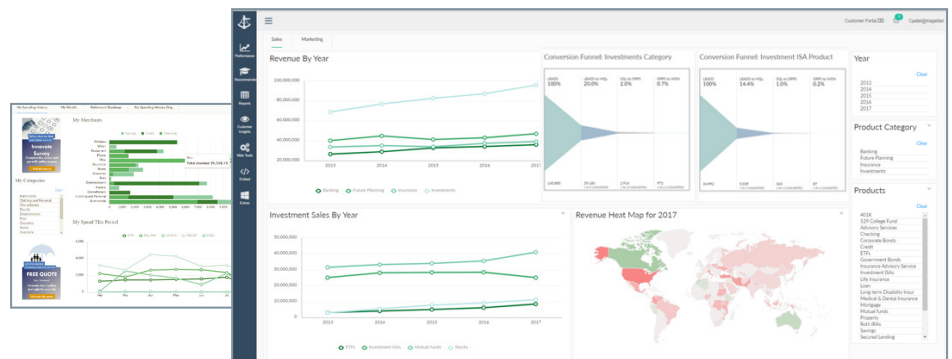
My Spending History   My Wealth   Retirement Roadmap   My Spending Money Blog

Innovate Survey

My Merchants

My Categories

My Spend This Period

FREE QUOTE

Customer Portal   Cpalen@magellan

Performance
Reports
Customer Insights
Web Tools
Embed
Extras

Sales   Marketing

Revenue By Year

100,000,000
80,000,000
60,000,000
40,000,000
20,000,000

2013   2014   2015   2016   2017

Banking   Future Planning   Insurance   Investments

Conversion Funnel: Investments Category

LEADS 100%   LEADS to MQL 20.0%   SQL to OPPS 2.0%   OPPS to WON 0.7%

Conversion Funnel: Investment ISA Product

LEADS 100%   LEADS to MQL 14.4%   SQL to OPPS 1.0%   OPPS to WON 0.2%

Year

Clear

2013
2014
2015
2016
2017

Product Category

Clear

Banking
Future Planning
Insurance
Investments

Products

Clear

401K
529 College Fund
Advisory Services
Checking
Corporate Bonds
Credit
ETFs
Government Bonds
Insurance Advisory Service
Investment ISAs
Life Insurance
Loan
Long-term Disability Insur
Medical & Dental Insurance
Mortgage
Mutual funds
Property
Roth IRAs
Savings
Secured Lending

Investment Sales By Year

50,000,000
40,000,000
30,000,000
20,000,000
10,000,000
0

2013   2014   2015   2016   2017

ETFs   Investment ISAs   Mutual funds   Stocks

Revenue Heat Map for 2017